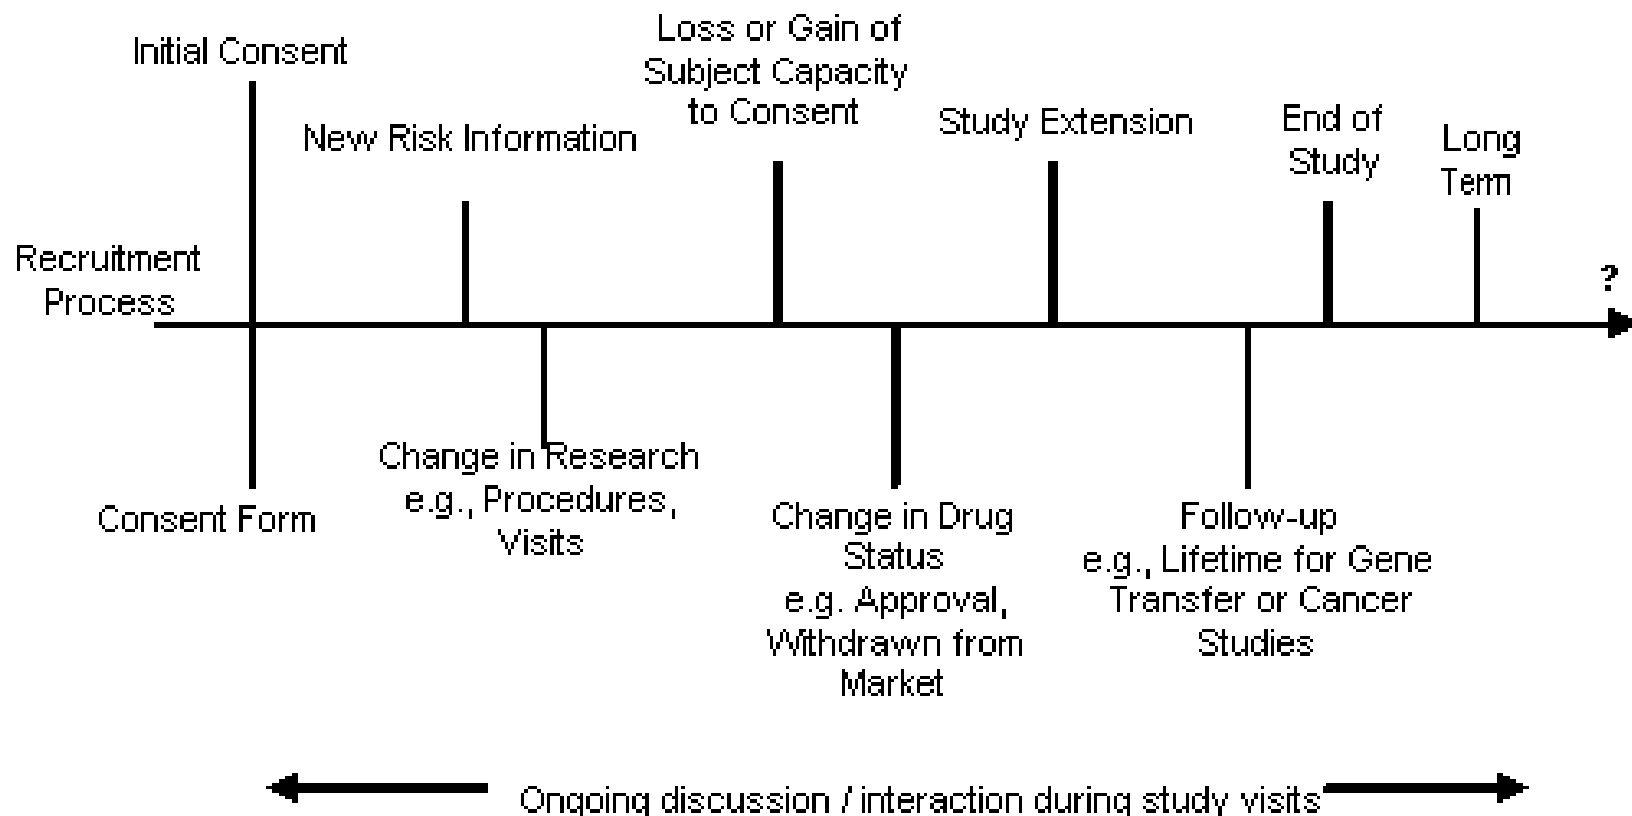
Initial Consent

New Risk Information

Loss or Gain of Subject Capacity to Consent

Study Extension

End of Study

Long Term

Recruitment Process

?

Consent Form

Change in Research e.g., Procedures, Visits

Change in Drug Status e.g. Approval, Withdrawn from Market

Follow-up e.g., Lifetime for Gene Transfer or Cancer Studies

Ongoing discussion / interaction during study visits